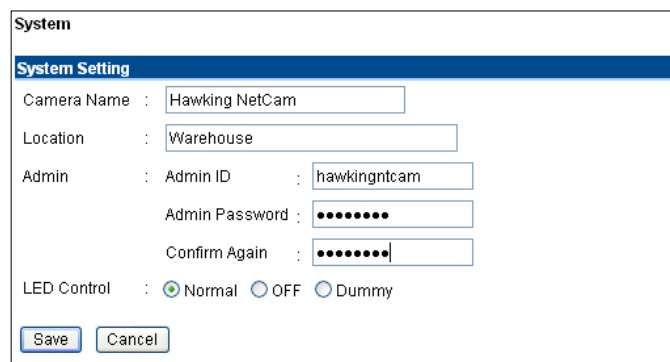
System

System Setting

Camera Name : Hawking NetCam

Location : Warehouse

Admin : Admin ID : hawkingntcam

Admin Password : ••••••••

Confirm Again : ••••••••

LED Control : Normal OFF Dummy

Save Cancel